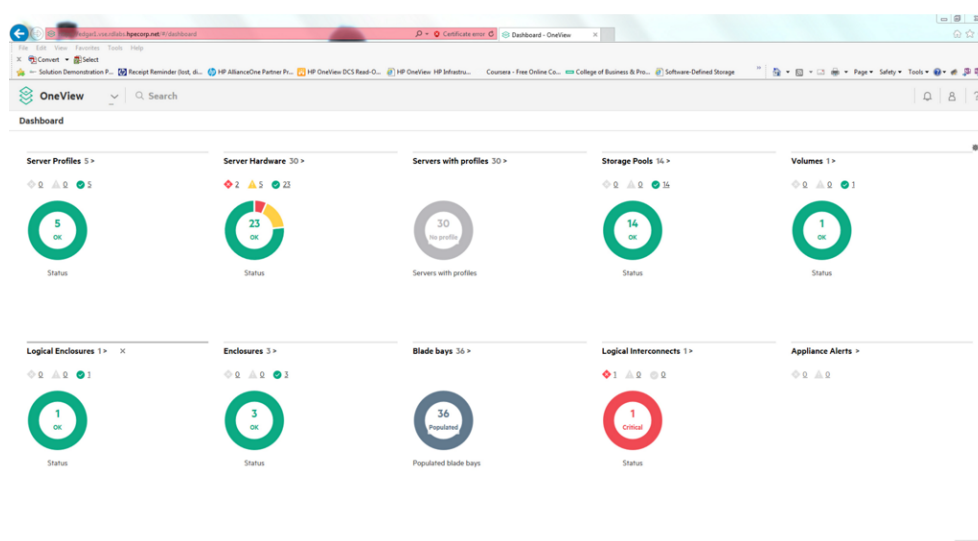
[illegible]edge1.vse.rdlabs.hpecorp.net/#/dashboard
Certificate error
Dashboard - OneView

File Edit View Favorites Tools Help

Convert Select

Solution Demonstration P... Receipt Reminder (lost, di... HP AllianceOne Partner Pr... HP OneView DCS Read-O... HP OneView HP Infrastru... Coursera - Free Online Co... College of Business & Pro... Software-Defined Storage

Page Safety Tools

OneView
Search

Dashboard

Server Profiles 5 >
0 0 5
5
OK
Status

Server Hardware 30 >
2 5 23
23
OK
Status

Servers with profiles 30 >
30
No profile
Servers with profiles

Storage Pools 14 >
0 0 14
14
OK
Status

Volumes 1 >
0 0 1
1
OK
Status

Logical Enclosures 1 >
0 0 1
1
OK
Status

Enclosures 3 >
0 0 3
3
OK
Status

Blade bays 36 >
36
Populated
Populated blade bays

Logical Interconnects 1 >
1 0 0
1
Critical
Status

Appliance Alerts >
0 0